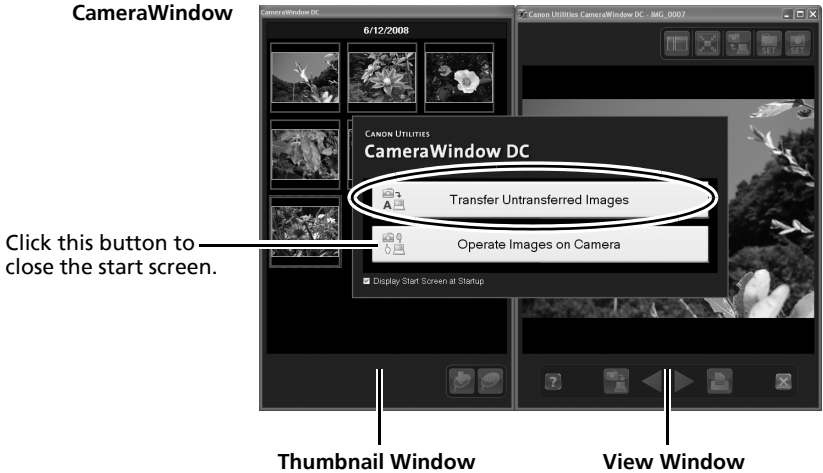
CameraWindow

CameraWindow DC

6/12/2008

Canon Utilities CameraWindow DC - IMG_0007

SET SET

CANON UTILITIES

CameraWindow DC

Transfer Untransferred Images

Operate Images on Camera

Display Start Screen at Startup

Click this button to close the start screen.

Thumbnail Window

View Window